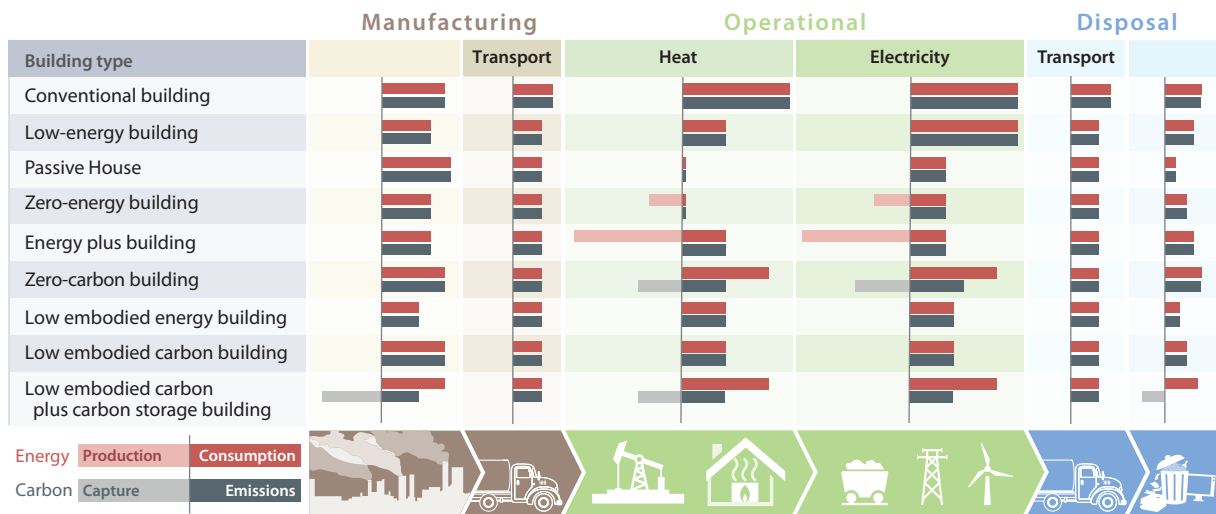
Manufacturing | Operational | Disposal

| Building type | | Transport | Heat | Electricity | Transport | |
|---|---|---|---|---|---|---|
| Conventional building | | | | | | |
| Low-energy building | | | | | | |
| Passive House | | | | | | |
| Zero-energy building | | | | | | |
| Energy plus building | | | | | | |
| Zero-carbon building | | | | | | |
| Low embodied energy building | | | | | | |
| Low embodied carbon building | | | | | | |
| Low embodied carbon plus carbon storage building | | | | | | |

Energy Production Consumption

Carbon Capture Emissions